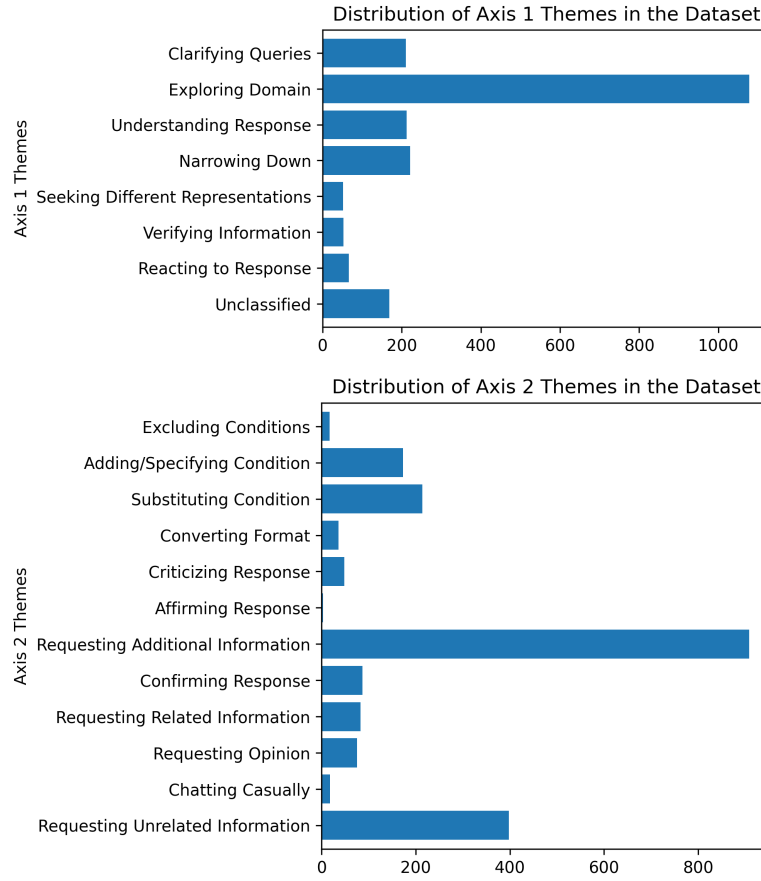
Distribution of Axis 1 Themes in the Dataset

Axis 1 Themes

Clarifying Queries
Exploring Domain
Understanding Response
Narrowing Down
Seeking Different Representations
Verifying Information
Reacting to Response
Unclassified

0 200 400 600 800 1000

Distribution of Axis 2 Themes in the Dataset

Axis 2 Themes

Excluding Conditions
Adding/Specifying Condition
Substituting Condition
Converting Format
Criticizing Response
Affirming Response
Requesting Additional Information
Confirming Response
Requesting Related Information
Requesting Opinion
Chatting Casually
Requesting Unrelated Information

0 200 400 600 800